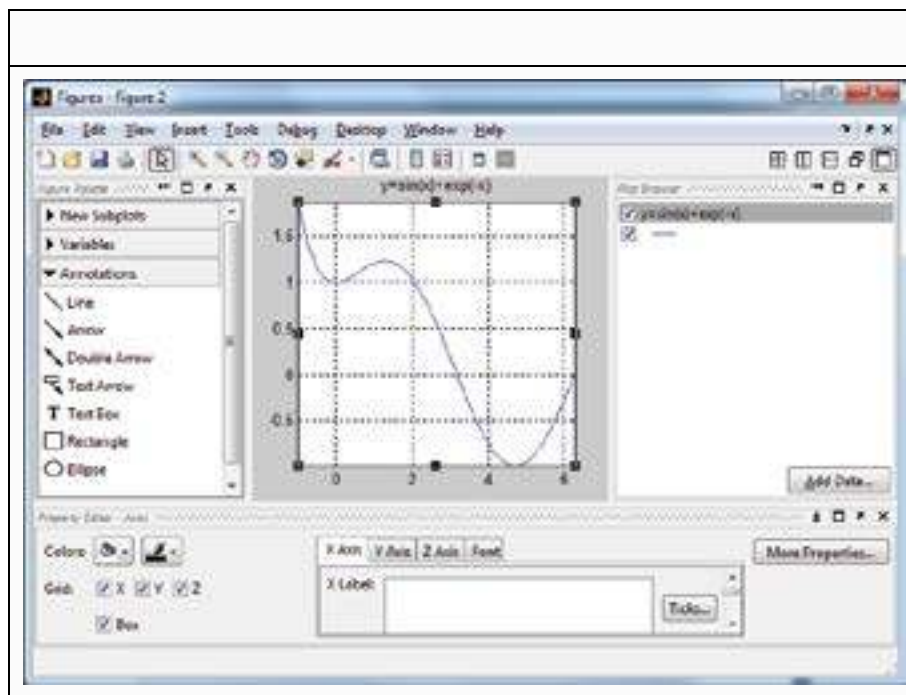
Figures - Figure 2

File Edit View Insert Tools Debug Desktop Window Help

Figure Palette

▶ New Subplots

▶ Variables

▼ Annotations

Line

Arrow

Double Arrow

Text Arrow

T Text Box

Rectangle

Ellipse

y=sin(x)+exp(-x)

1.5

1

0.5

0

-0.5

0

2

4

6

Plot Browser

y=sin(x)+exp(-x)

Add Data...

Property Editor - Axes

Colors:

Grids: X Y Z

Box

X Axis Y Axis Z Axis Font

X Label:

Ticks...

More Properties...